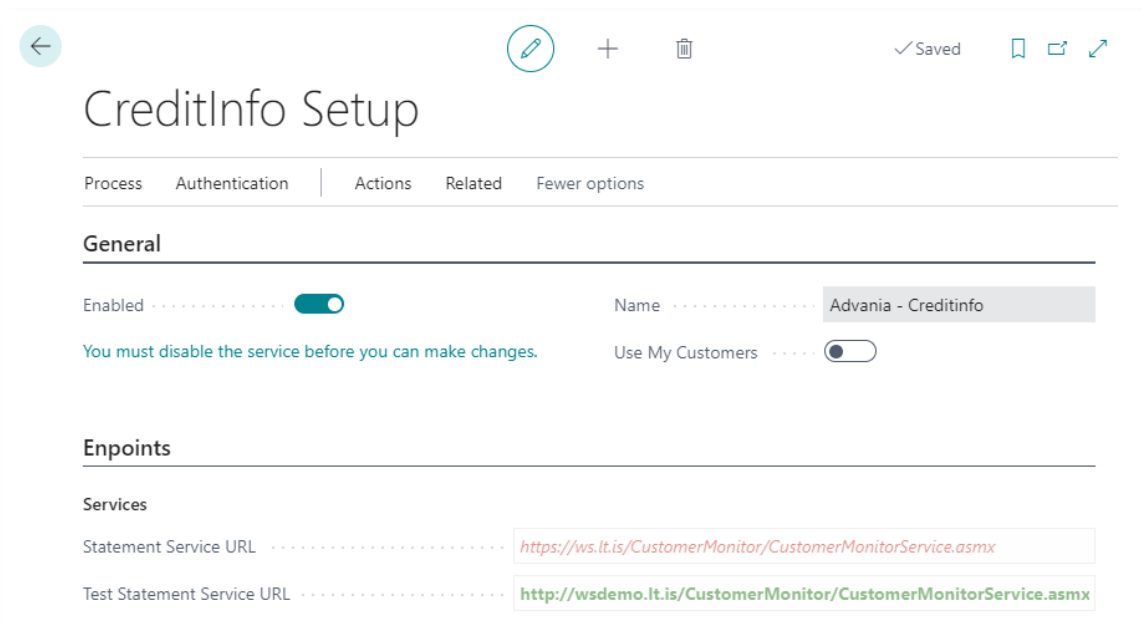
✓Saved

CreditInfo Setup

Process Authentication Actions Related Fewer options

General

Enabled

You must disable the service before you can make changes.

Name Advania - Creditinfo

Use My Customers

Enpoints

Services

Statement Service URL https://ws.lt.is/CustomerMonitor/CustomerMonitorService.asmx

Test Statement Service URL http://wsdemo.lt.is/CustomerMonitor/CustomerMonitorService.asmx